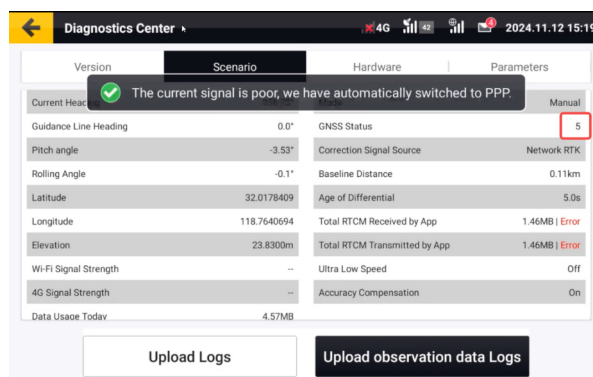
Diagnostics Center

4G 42 4 2024.11.12 15:19

Version | Scenario | Hardware | Parameters

The current signal is poor, we have automatically switched to PPP.

| | | | |
|---|---|---|---|
| Current Heading | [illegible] | Mode | Manual |
| Guidance Line Heading | 0.0° | GNSS Status | 5 |
| Pitch angle | -3.53° | Correction Signal Source | Network RTK |
| Rolling Angle | -0.1° | Baseline Distance | 0.11km |
| Latitude | 32.0178409 | Age of Differential | 5.0s |
| Longitude | 118.7640694 | Total RTCM Received by App | 1.46MB \| Error |
| Elevation | 23.8300m | Total RTCM Transmitted by App | 1.46MB \| Error |
| Wi-Fi Signal Strength | -- | Ultra Low Speed | Off |
| 4G Signal Strength | -- | Accuracy Compensation | On |
| Data Usage Today | 4.57MB | | |

Upload Logs

Upload observation data Logs